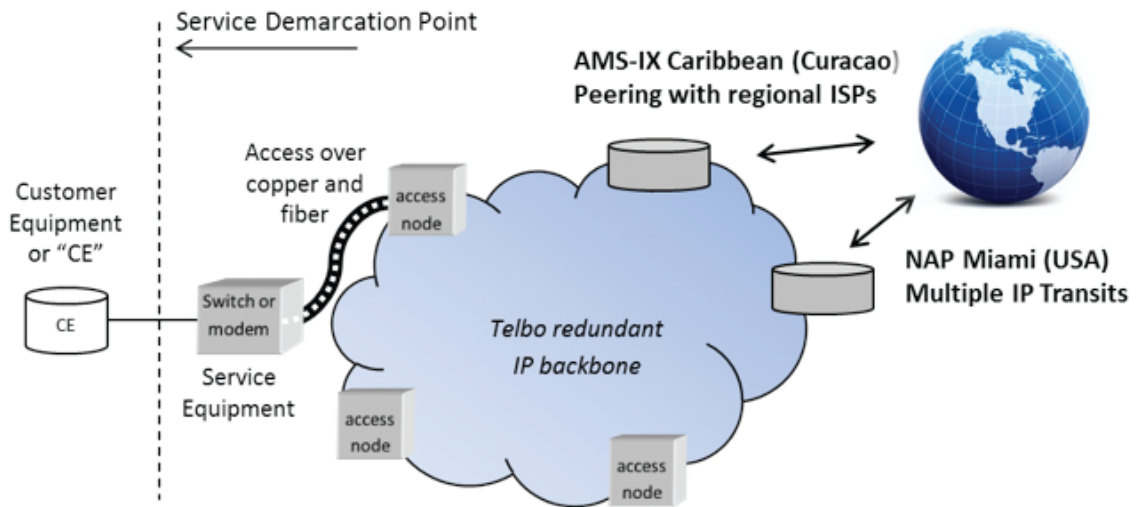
Service Demarcation Point

AMS-IX Caribbean (Curacao)
Peering with regional ISPs

Access over copper and fiber

Customer Equipment or "CE"

access node

CE

Switch or modem

Service Equipment

Telbo redundant IP backbone

NAP Miami (USA)
Multiple IP Transits

access node

access node